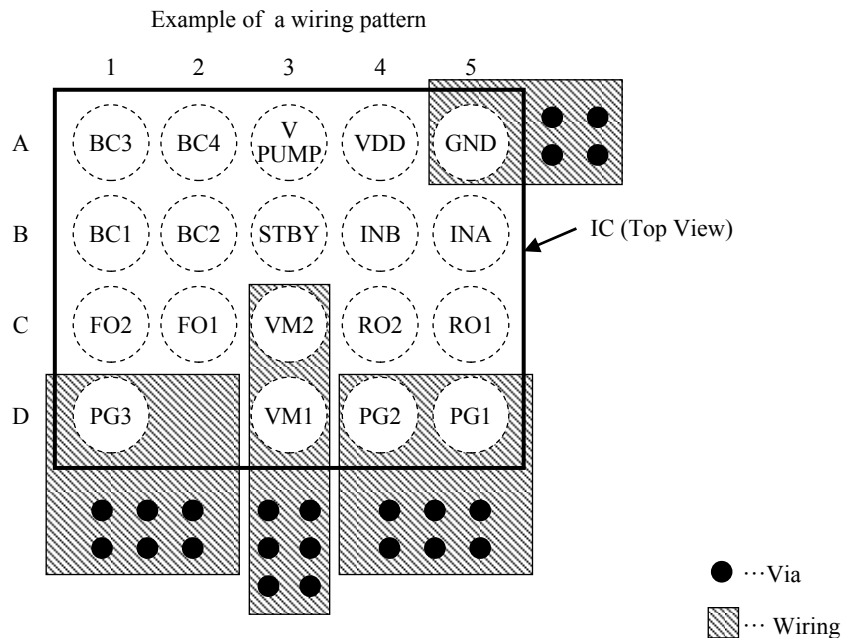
Example of a wiring pattern

| | 1 | 2 | 3 | 4 | 5 |
|---|---|---|---|---|---|
| A | BC3 | BC4 | V PUMP | VDD | GND |
| B | BC1 | BC2 | STBY | INB | INA |
| C | FO2 | FO1 | VM2 | RO2 | RO1 |
| D | PG3 | | VM1 | PG2 | PG1 |

IC (Top View)

···Via

··· Wiring